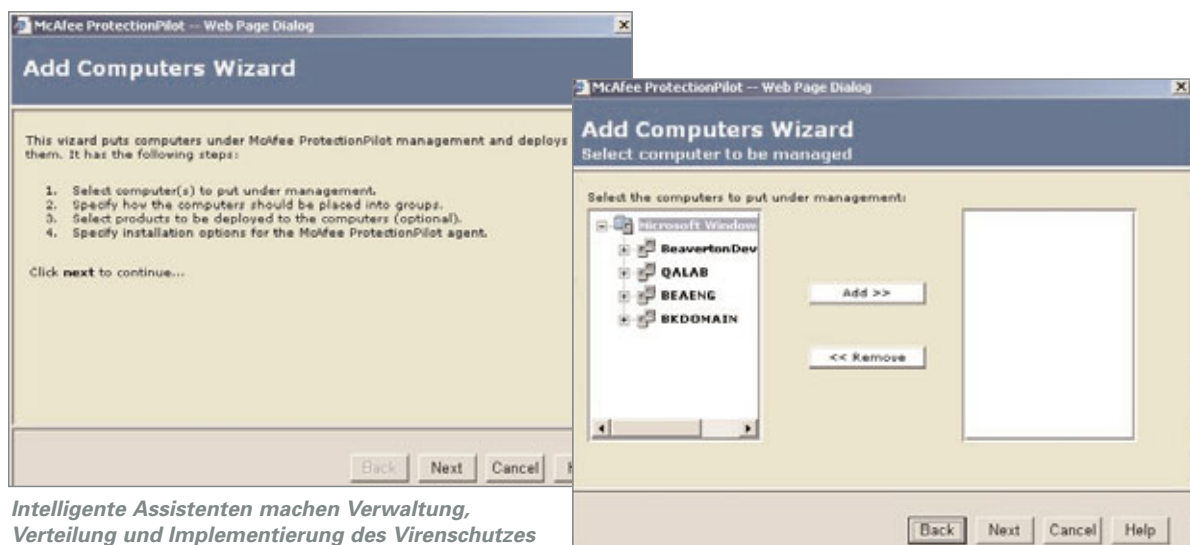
McAfee ProtectionPilot -- Web Page Dialog

Add Computers Wizard

This wizard puts computers under McAfee ProtectionPilot management and deploys them. It has the following steps:

1. Select computer(s) to put under management.
2. Specify how the computers should be placed into groups.
3. Select products to be deployed to the computers (optional).
4. Specify installation options for the McAfee ProtectionPilot agent.

Click **next** to continue...

Back Next Cancel H

Intelligente Assistenten machen Verwaltung, Verteilung und Implementierung des Virenschutzes

McAfee ProtectionPilot -- Web Page Dialog

Add Computers Wizard
Select computer to be managed

Select the computers to put under management:

Microsoft Window
BeavertonDev
QALAB
BEAENG
BKDOMAIN

Add >>

<< Remove

Back Next Cancel Help